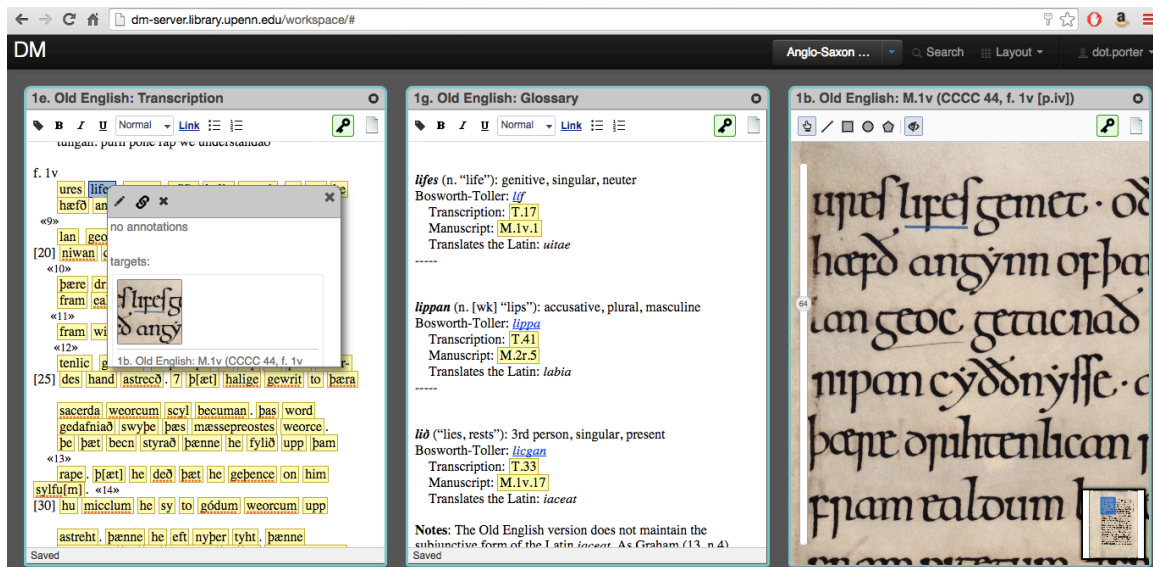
dm-server.library.upenn.edu/workspace/#

DM

Anglo-Saxon ... Search Layout dot.porter

1e. Old English: Transcription

B I U Normal Link

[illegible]

f. 1v

ures life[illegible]

hæfð an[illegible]

«9»

lan geo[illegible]

[20] niwan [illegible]

«10»

þære dr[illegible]

fram ea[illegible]

«11»

fram wi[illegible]

«12»

tenlic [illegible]

[25] des hand astrecð . 7 þ[æt] halige gewrit to þæra

sacerda weorcum scyl becuman . þas word gedafniað swyþe þæs mæssepreostes weorce . þe þæt becn styrað þænne he fylið upp þam

«13»

rape . þ[æt] he deð þæt he geþence on him sylfu[m] . «14»

[30] hu micclum he sy to gódum weorcum upp

astreht . þænne he eft nyþer tyht . þænne

Saved

no annotations

targets:

1b. Old English: M.1v (CCCC 44, f. 1v

1g. Old English: Glossary

B I U Normal Link

lifes (n. "life"): genitive, singular, neuter

Bosworth-Toller: líf

Transcription: T.17

Manuscript: M.1v.1

Translates the Latin: uitae

-----

lippan (n. [wk] "lips"): accusative, plural, masculine

Bosworth-Toller: lippa

Transcription: T.41

Manuscript: M.2r.5

Translates the Latin: labia

-----

lið ("lies, rests"): 3rd person, singular, present

Bosworth-Toller: licgan

Transcription: T.33

Manuscript: M.1v.17

Translates the Latin: iaceat

Notes: The Old English version does not maintain the subjunctive form of the Latin iaceat. As Graham (13, n.4)

Saved

1b. Old English: M.1v (CCCC 44, f. 1v [p.iv])

64

ures lifes gemet · od

hæfð angynn of ba

lan geoc getacnad

niwan cyððnysse · c

þære drihtenlican

fram ealdum